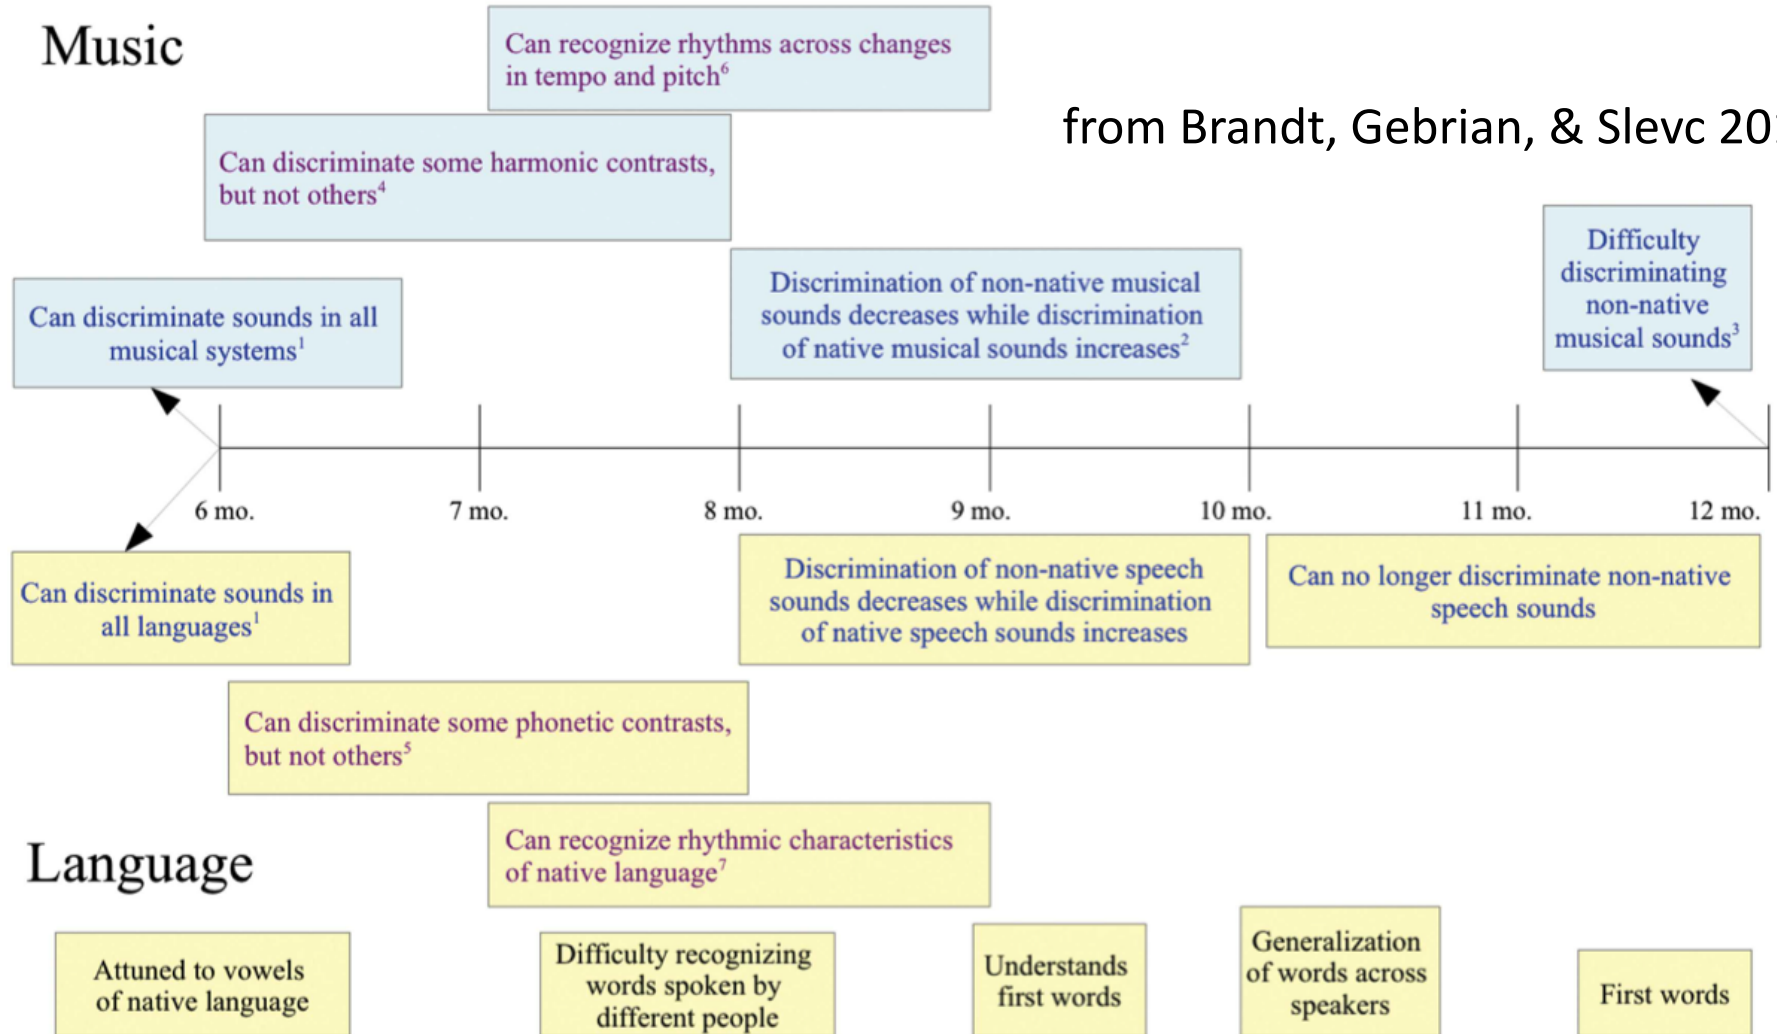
Music

Can recognize rhythms across changes in tempo and pitch$^6$

from Brandt, Gebrian, & Slevc 20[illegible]

Can discriminate some harmonic contrasts, but not others$^4$

Difficulty discriminating non-native musical sounds$^3$

Discrimination of non-native musical sounds decreases while discrimination of native musical sounds increases$^2$

Can discriminate sounds in all musical systems$^1$

6 mo.

7 mo.

8 mo.

9 mo.

10 mo.

11 mo.

12 mo.

Can discriminate sounds in all languages$^1$

Discrimination of non-native speech sounds decreases while discrimination of native speech sounds increases

Can no longer discriminate non-native speech sounds

Can discriminate some phonetic contrasts, but not others$^5$

Can recognize rhythmic characteristics of native language$^7$

Language

Attuned to vowels of native language

Difficulty recognizing words spoken by different people

Understands first words

Generalization of words across speakers

First words